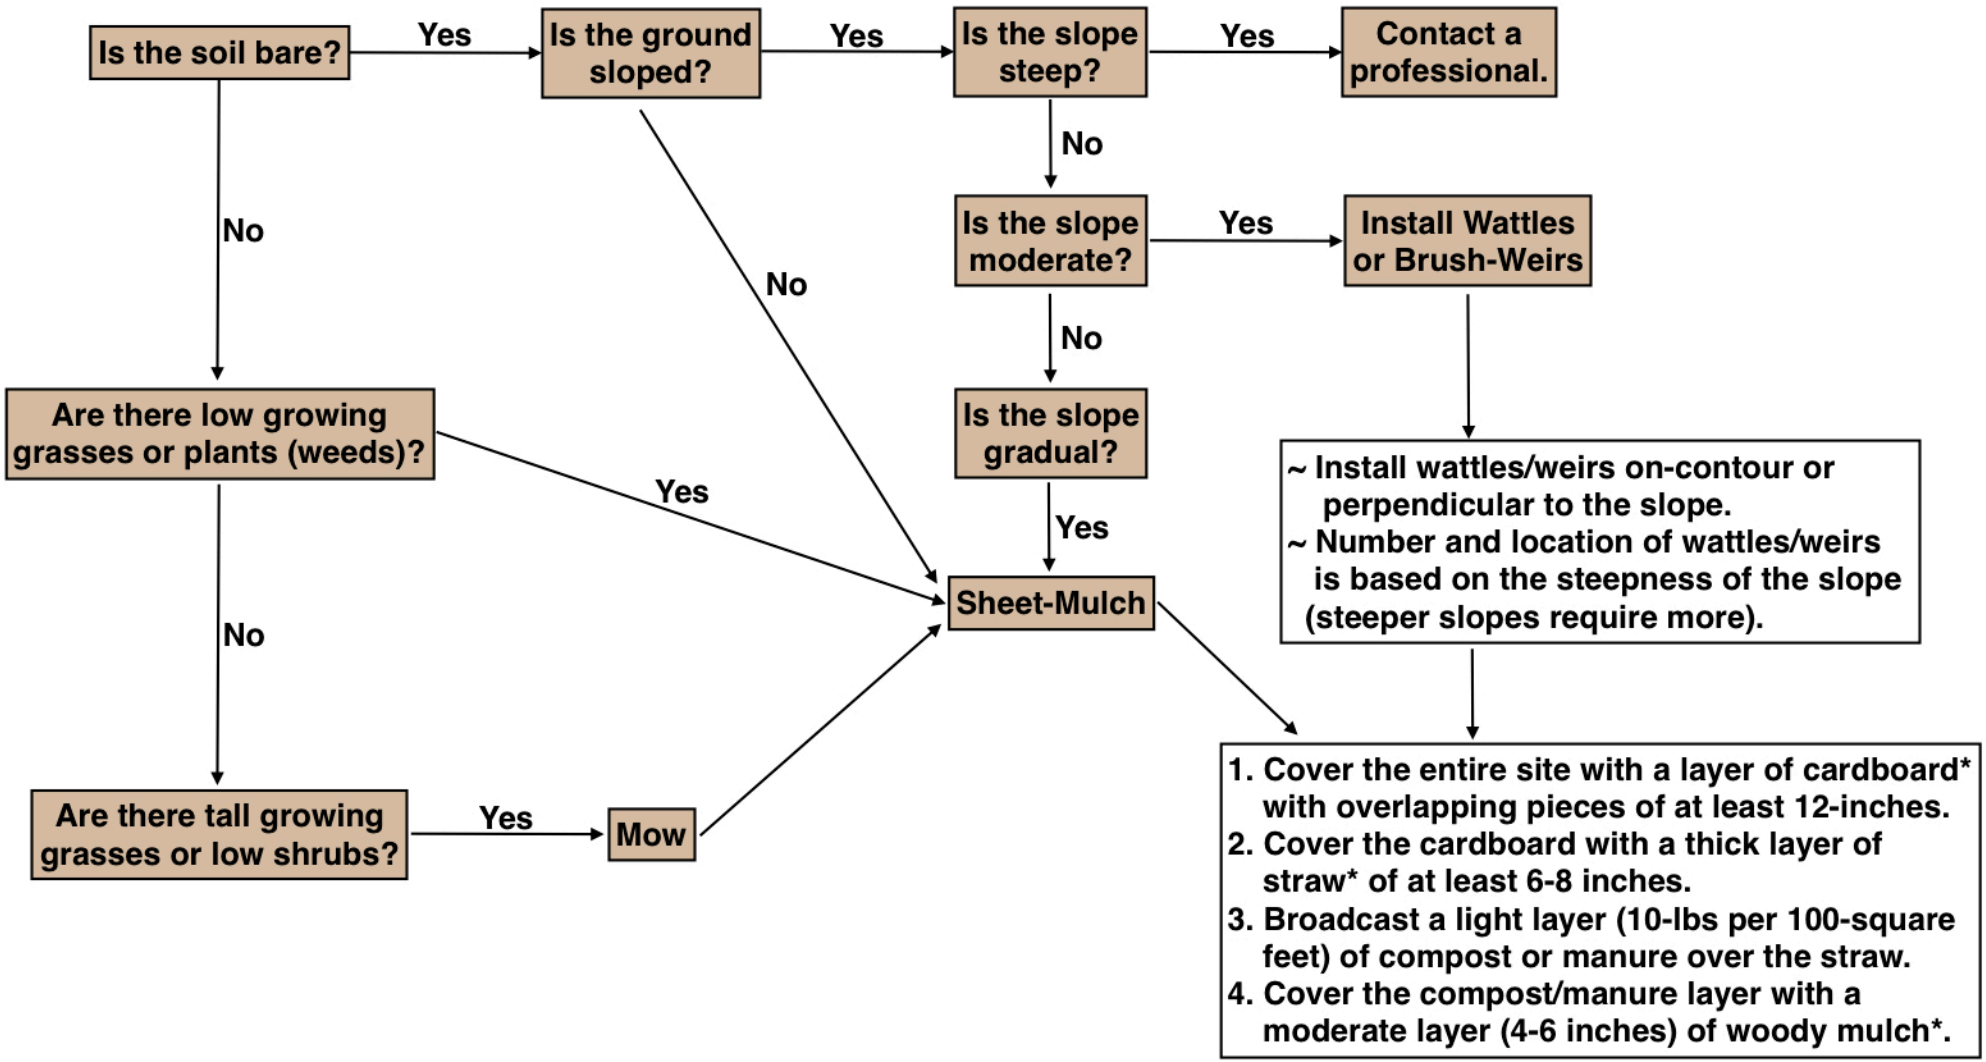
Is the soil bare?

Yes

Is the ground sloped?

Yes

Is the slope steep?

Yes

Contact a professional.

No

No

No

Is the slope moderate?

Yes

Install Wattles or Brush-Weirs

No

Is the slope gradual?

Yes

Are there low growing grasses or plants (weeds)?

Yes

Sheet-Mulch

~ Install wattles/weirs on-contour or perpendicular to the slope.
~ Number and location of wattles/weirs is based on the steepness of the slope (steeper slopes require more).

No

Are there tall growing grasses or low shrubs?

Yes

Mow

1. Cover the entire site with a layer of cardboard* with overlapping pieces of at least 12-inches.
2. Cover the cardboard with a thick layer of straw* of at least 6-8 inches.
3. Broadcast a light layer (10-lbs per 100-square feet) of compost or manure over the straw.
4. Cover the compost/manure layer with a moderate layer (4-6 inches) of woody mulch*.